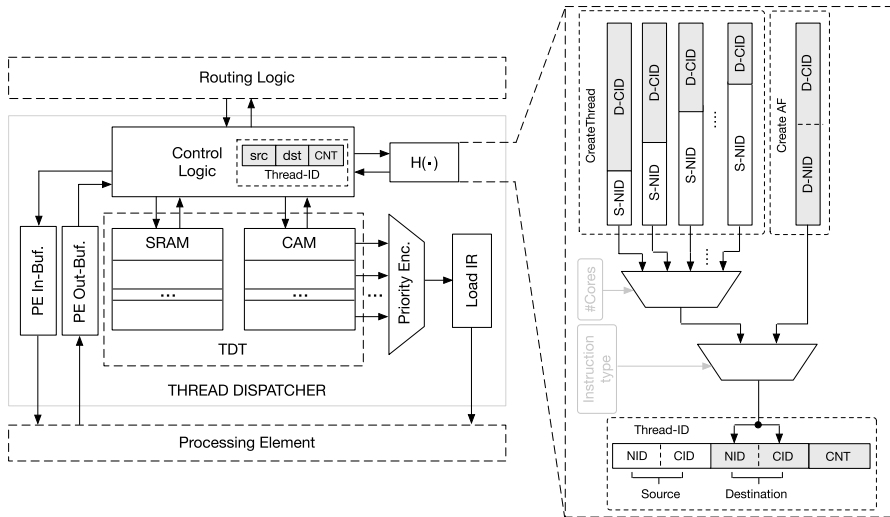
Routing Logic

Control Logic

src | dst | CNT

Thread-ID

H(•)

PE In-Buf.

PE Out-Buf.

SRAM

CAM

...

...

...

Priority Enc.

Load IR

TDT

THREAD DISPATCHER

Processing Element

CreateThread

D-CID

S-NID

D-CID

S-NID

D-CID

S-NID

...

D-CID

S-NID

Create AF

D-CID

D-NID

...

#Cores

Instruction type

Thread-ID

| NID | CID | NID | CID | CNT |
|---|---|---|---|---|

Source

Destination